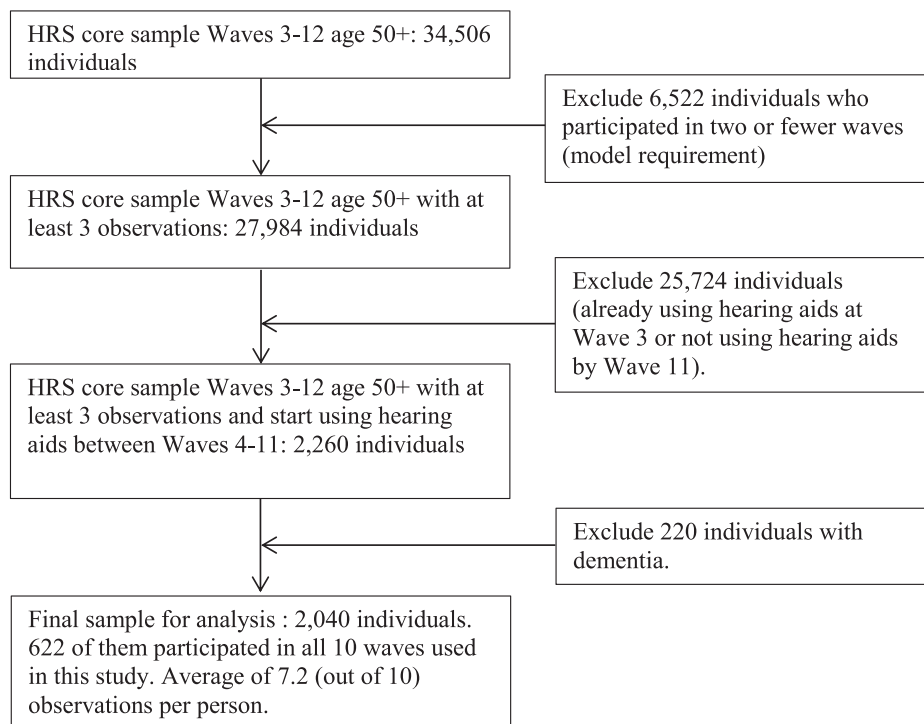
HRS core sample Waves 3-12 age 50+: 34,506 individuals

Exclude 6,522 individuals who participated in two or fewer waves (model requirement)

HRS core sample Waves 3-12 age 50+ with at least 3 observations: 27,984 individuals

Exclude 25,724 individuals (already using hearing aids at Wave 3 or not using hearing aids by Wave 11).

HRS core sample Waves 3-12 age 50+ with at least 3 observations and start using hearing aids between Waves 4-11: 2,260 individuals

Exclude 220 individuals with dementia.

Final sample for analysis : 2,040 individuals. 622 of them participated in all 10 waves used in this study. Average of 7.2 (out of 10) observations per person.